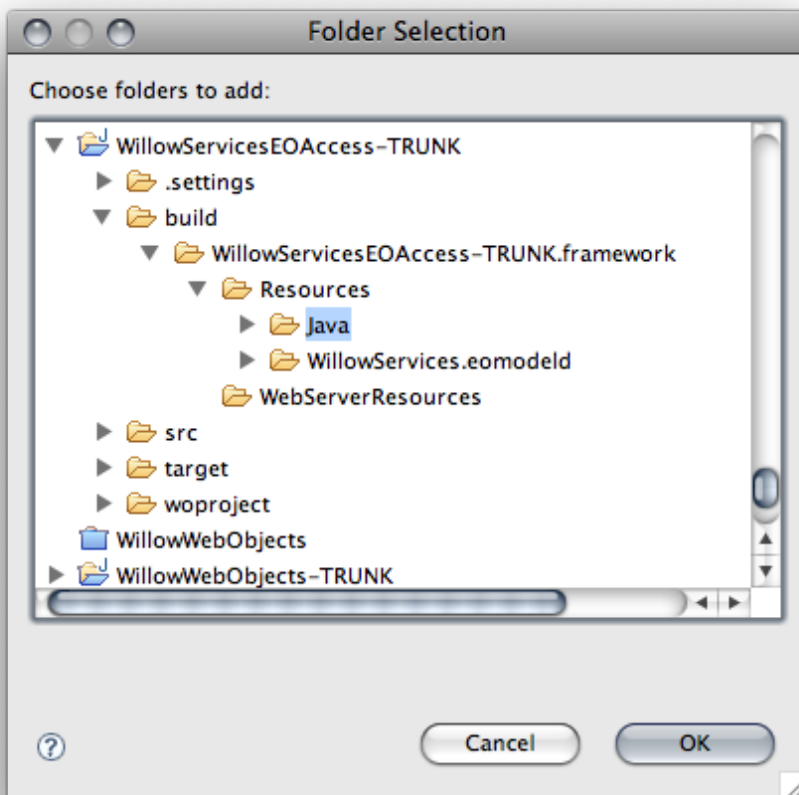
Folder Selection

Choose folders to add:

WillowServicesEOAccess-TRUNK
.settings
build
WillowServicesEOAccess-TRUNK.framework
Resources
Java
WillowServices.eomodeld
WebServerResources
src
target
woproject
WillowWebObjects
WillowWebObjects-TRUNK

?
Cancel
OK